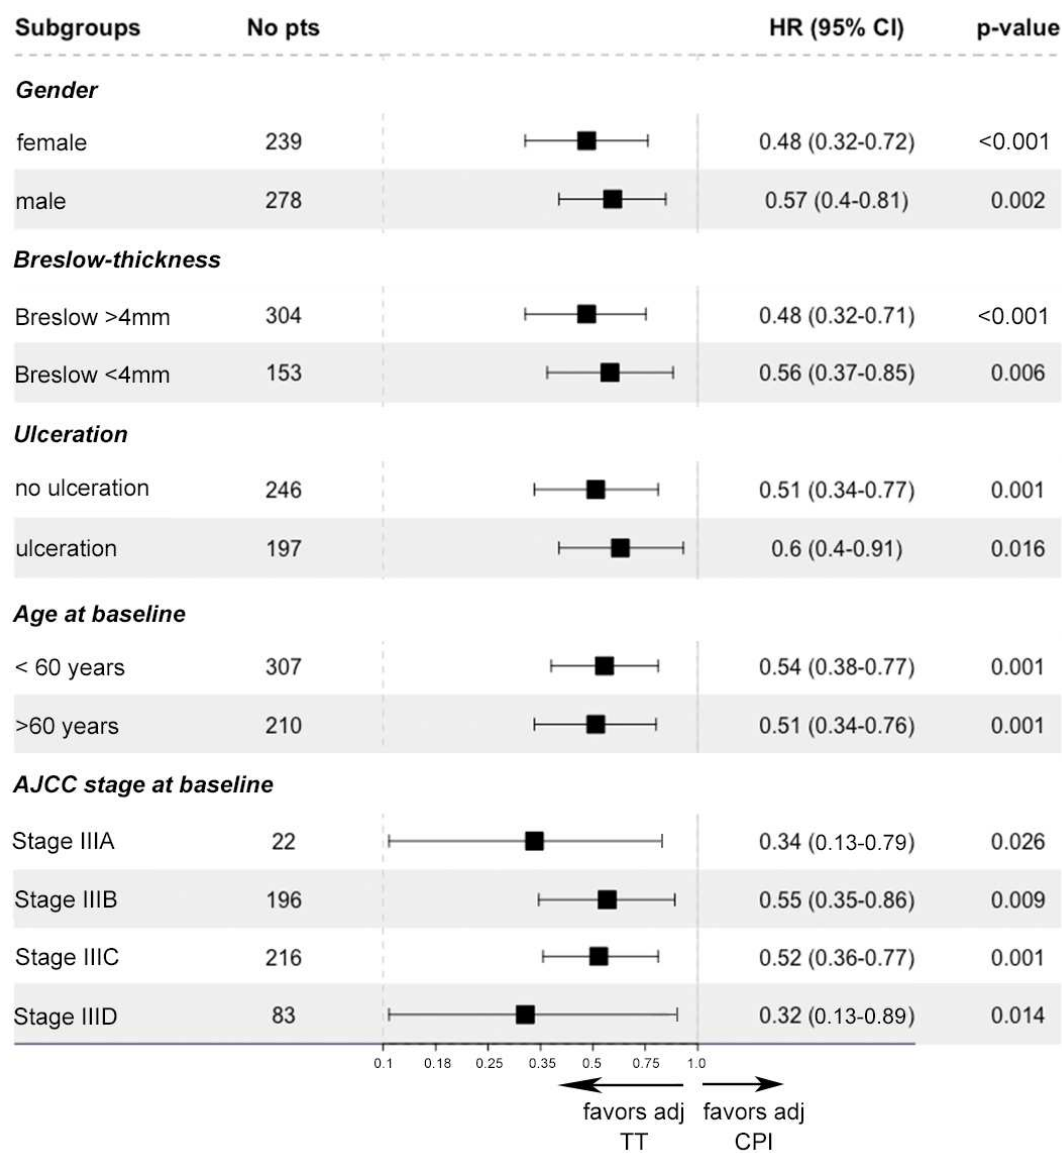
| Subgroups | No pts | HR (95% CI) | p-value |
|---|---|---|---|
| ***Gender*** | | | |
| female | 239 | 0.48 (0.32-0.72) | <0.001 |
| male | 278 | 0.57 (0.4-0.81) | 0.002 |
| ***Breslow-thickness*** | | | |
| Breslow >4mm | 304 | 0.48 (0.32-0.71) | <0.001 |
| Breslow <4mm | 153 | 0.56 (0.37-0.85) | 0.006 |
| ***Ulceration*** | | | |
| no ulceration | 246 | 0.51 (0.34-0.77) | 0.001 |
| ulceration | 197 | 0.6 (0.4-0.91) | 0.016 |
| ***Age at baseline*** | | | |
| < 60 years | 307 | 0.54 (0.38-0.77) | 0.001 |
| >60 years | 210 | 0.51 (0.34-0.76) | 0.001 |
| ***AJCC stage at baseline*** | | | |
| Stage IIIA | 22 | 0.34 (0.13-0.79) | 0.026 |
| Stage IIIB | 196 | 0.55 (0.35-0.86) | 0.009 |
| Stage IIIC | 216 | 0.52 (0.36-0.77) | 0.001 |
| Stage IIID | 83 | 0.32 (0.13-0.89) | 0.014 |

0.1 0.18 0.25 0.35 0.5 0.75 1.0

favors adj TT

favors adj CPI